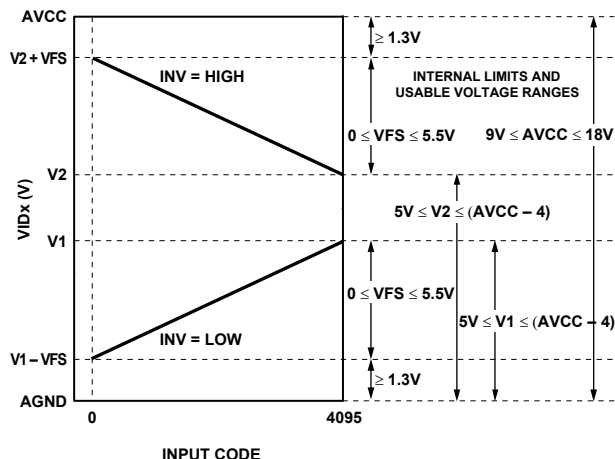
AVCC

V2 + VFS

V2

V1

V1 – VFS

AGND

VIDx (V)

INV = HIGH

INV = LOW

0

4095

INPUT CODE

$\geq$ 1.3V

INTERNAL LIMITS AND USABLE VOLTAGE RANGES

0 $\leq$ VFS $\leq$ 5.5V

9V $\leq$ AVCC $\leq$ 18V

5V $\leq$ V2 $\leq$ (AVCC – 4)

0 $\leq$ VFS $\leq$ 5.5V

5V $\leq$ V1 $\leq$ (AVCC – 4)

$\geq$ 1.3V